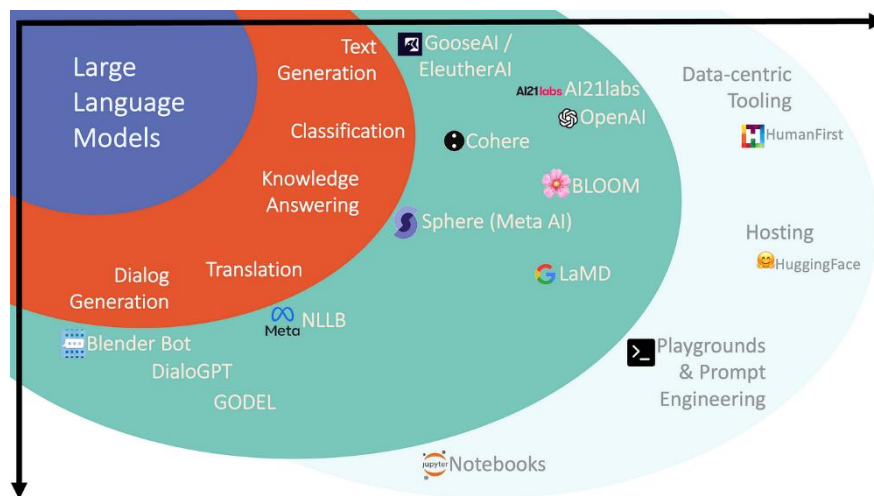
Large Language Models

Text Generation

Classification

Knowledge Answering

Dialog Generation

Translation

GooseAI / EleutherAI

AI21labs AI21labs

OpenAI

Cohere

BLOOM

Sphere (Meta AI)

LaMD

Meta NLLB

Blender Bot

DialoGPT

GODEL

Data-centric Tooling

HumanFirst

Hosting

HuggingFace

Playgrounds & Prompt Engineering

jupyter Notebooks